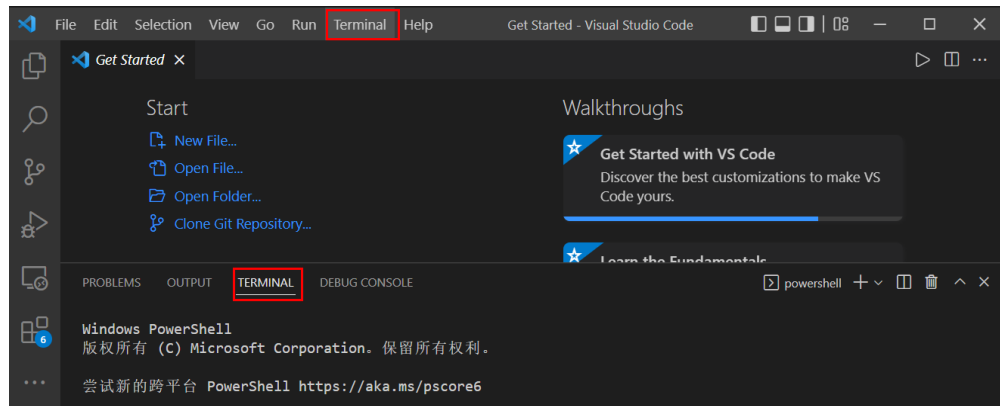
File Edit Selection View Go Run Terminal Help Get Started - Visual Studio Code

Get Started ×

Start

New File...
Open File...
Open Folder...
Clone Git Repository...

Walkthroughs

Get Started with VS Code
Discover the best customizations to make VS Code yours.

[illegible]

6

PROBLEMS OUTPUT TERMINAL DEBUG CONSOLE powershell +

Windows PowerShell
版权所有 (C) Microsoft Corporation。保留所有权利。

尝试新的跨平台 PowerShell https://aka.ms/pscore6